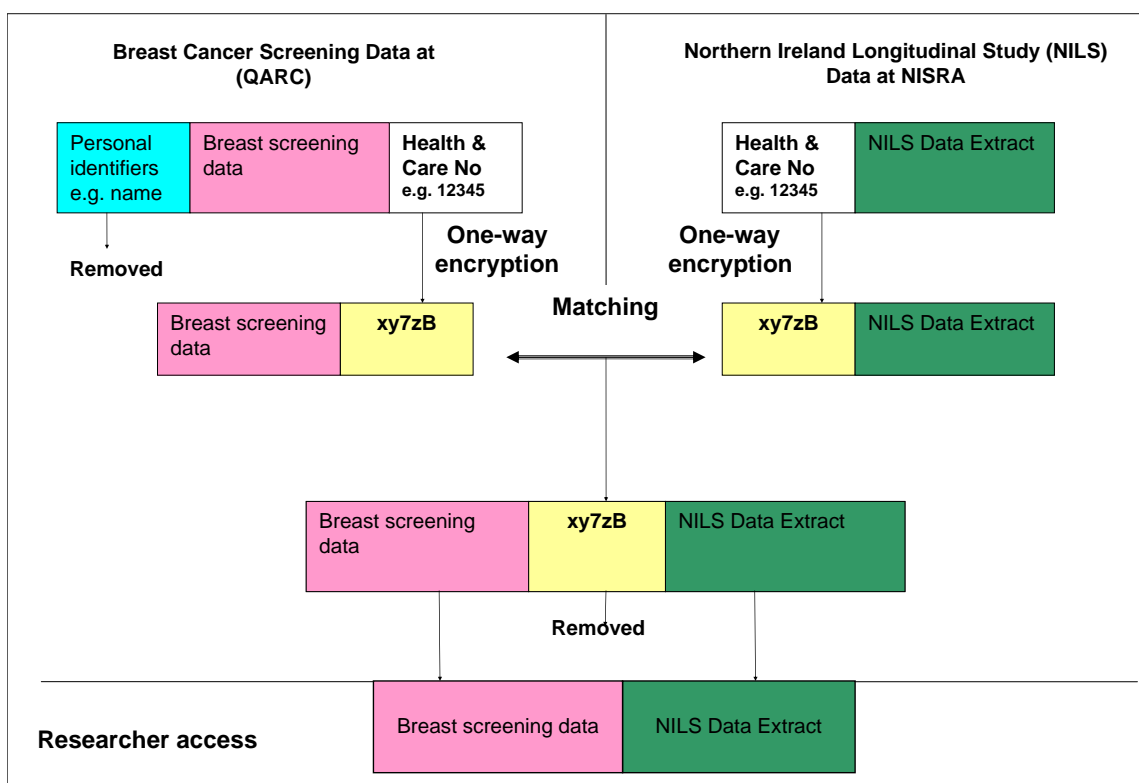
Breast Cancer Screening Data at (QARC)

Northern Ireland Longitudinal Study (NILS) Data at NISRA

Personal identifiers e.g. name

Breast screening data

Health & Care No
e.g. 12345

Health & Care No
e.g. 12345

NILS Data Extract

Removed

One-way encryption

One-way encryption

Matching

Breast screening data

xy7zB

xy7zB

NILS Data Extract

Breast screening data

xy7zB

NILS Data Extract

Removed

Researcher access

Breast screening data

NILS Data Extract